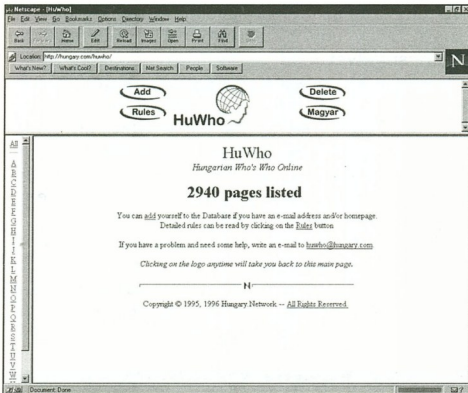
Netscape - [HuWho]
File Edit View Go Bookmarks Options Directory Window Help
Back Forward Home Edit Reload Images Open Print Find Stop
Location: http://hungary.com/huwho/
What's New? What's Cool? Destinations Net Search People Software

Add
Rules
HuWho
Delete
Magyar

All
A B C D E F G H I J K L M N O P Q R S T U V W Z

HuWho
Hungarian Who's Who Online

2940 pages listed

You can add yourself to the Database if you have an e-mail address and/or homepage. Detailed rules can be read by clicking on the Rules button.

If you have a problem and need some help, write an e-mail to huwho@hungary.com

Clicking on the logo anytime will take you back to this main page.

N

Copyright © 1995, 1996 Hungary Network -- All Rights Reserved.

Document: Done